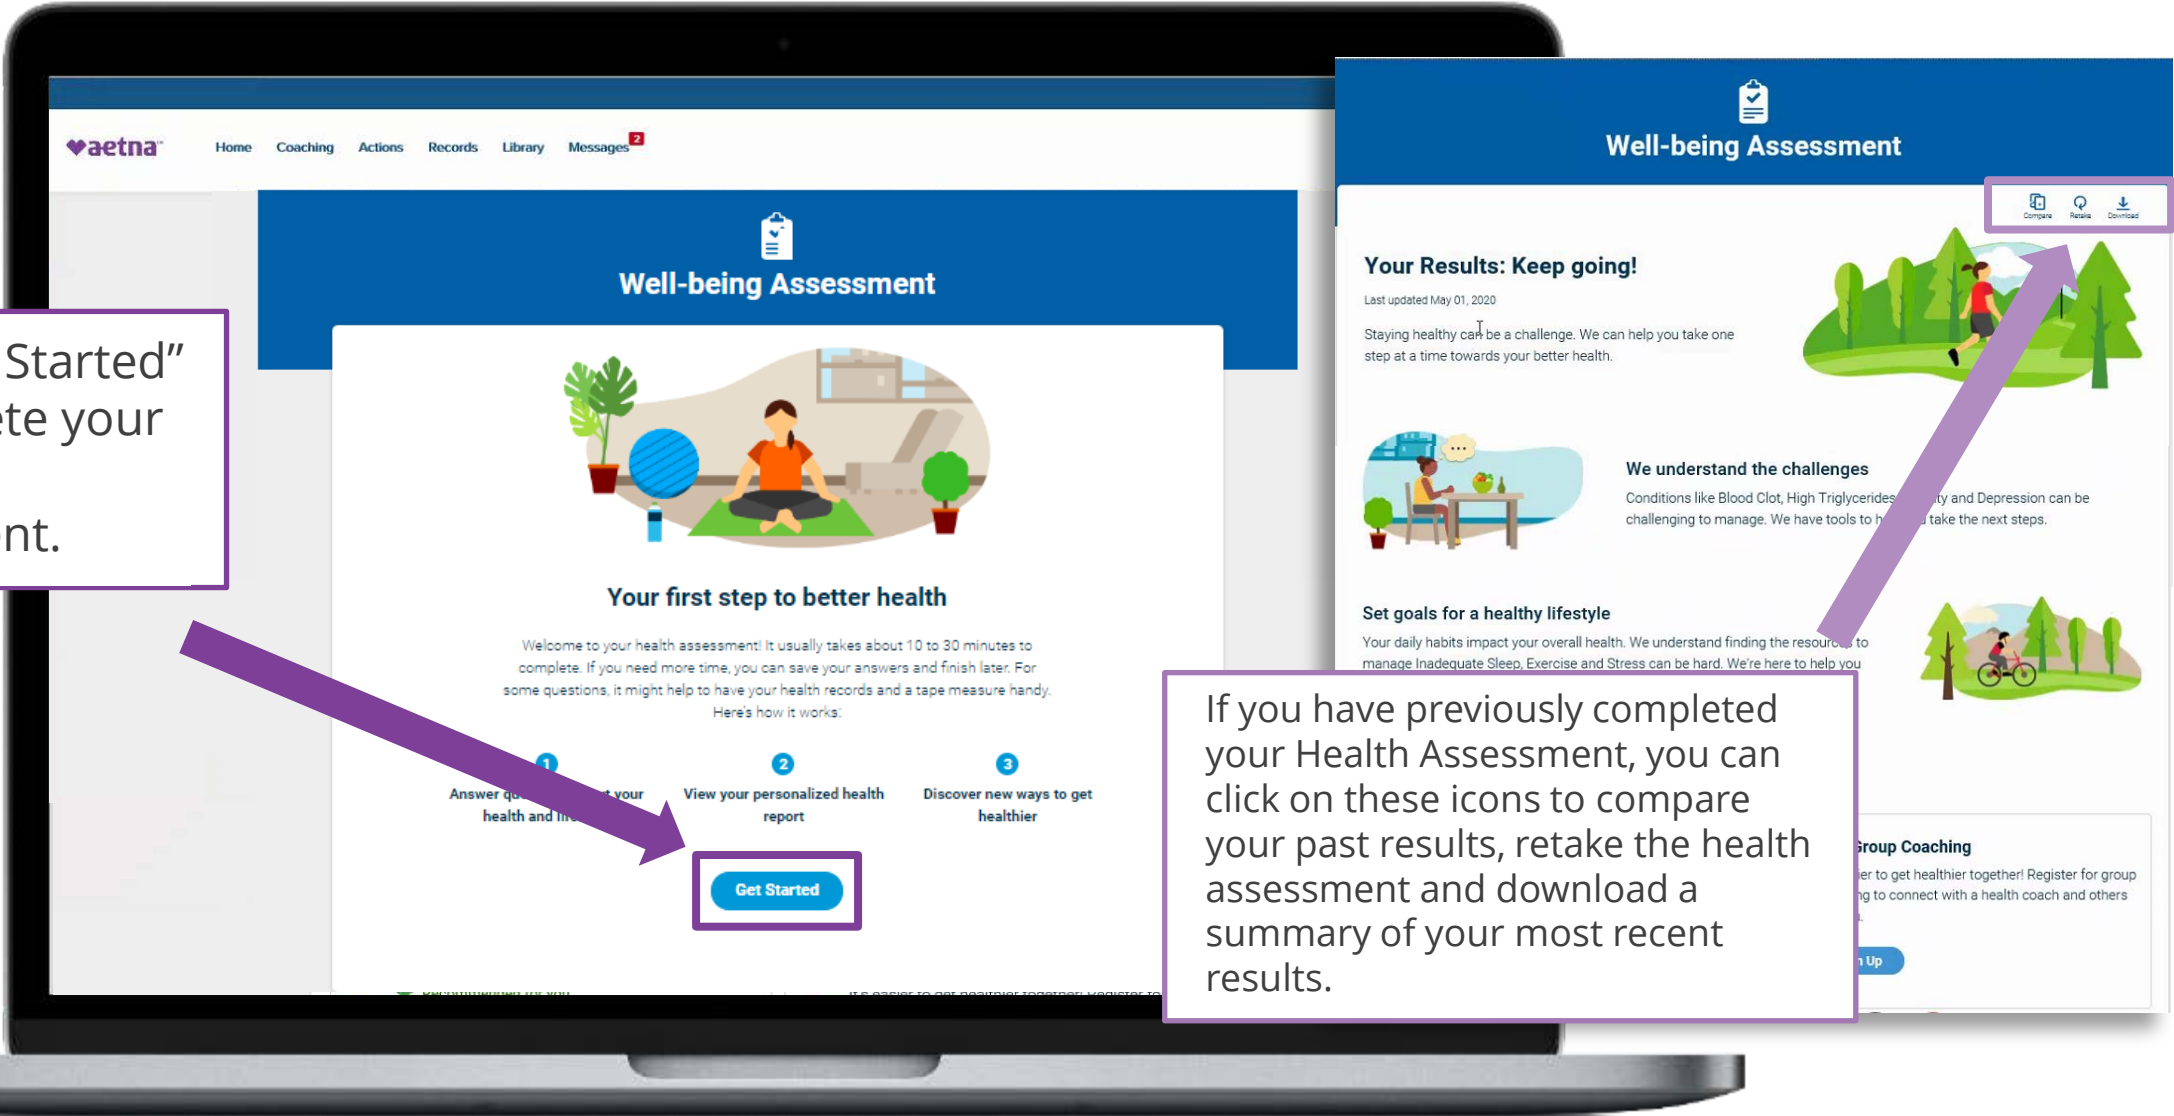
Started”
te your

nt.

♥aetna

Home Coaching Actions Records Library Messages 2

Well-being Assessment

Your first step to better health

Welcome to your health assessment! It usually takes about 10 to 30 minutes to complete. If you need more time, you can save your answers and finish later. For some questions, it might help to have your health records and a tape measure handy. Here's how it works:

1 Answer qu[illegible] your health and li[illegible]

2 View your personalized health report

3 Discover new ways to get healthier

Get Started

Well-being Assessment

Compare Retake Download

Your Results: Keep going!

Last updated May 01, 2020

Staying healthy can be a challenge. We can help you take one step at a time towards your better health.

We understand the challenges

Conditions like Blood Clot, High Triglycerides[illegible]ty and Depression can be challenging to manage. We have tools to h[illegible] take the next steps.

Set goals for a healthy lifestyle

Your daily habits impact your overall health. We understand finding the resourc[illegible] to manage Inadequate Sleep, Exercise and Stress can be hard. We're here to help you

If you have previously completed your Health Assessment, you can click on these icons to compare your past results, retake the health assessment and download a summary of your most recent results.

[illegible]roup Coaching

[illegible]er to get healthier together! Register for group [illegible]g to connect with a health coach and others

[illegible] Up